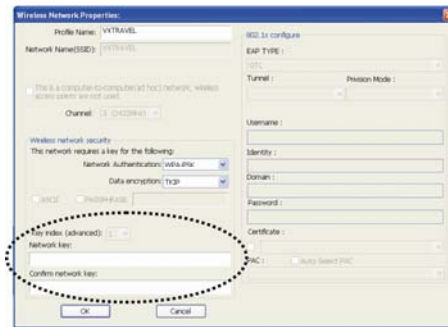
Wireless Network Properties:

Profile Name: VXTRAVEL

Network Name(SSID): VXTRAVEL

This is a computer-to-computer(ad hoc) network; wireless access points are not used.

Channel: 1 (2412MHz)

Wireless network security

This network requires a key for the following:

Network Authentication: WPA-PSK

Data encryption: TKIP

ASCII PASSPHRASE

Key index (advanced): 1

Network key:

Confirm network key:

OK Cancel

802.1x configure

EAP TYPE :

GTC

Tunnel : Provision Mode :

Username :

Identity :

Domain :

Password :

Certificate :

PAC : Auto Select PAC